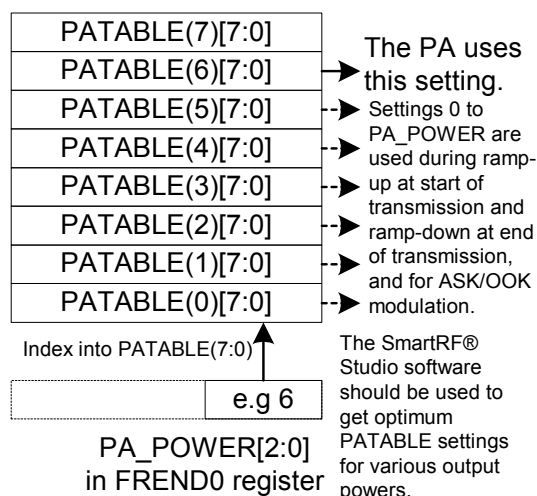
PATABLE(7)[7:0]
PATABLE(6)[7:0]
PATABLE(5)[7:0]
PATABLE(4)[7:0]
PATABLE(3)[7:0]
PATABLE(2)[7:0]
PATABLE(1)[7:0]
PATABLE(0)[7:0]

The PA uses this setting.

Settings 0 to PA_POWER are used during ramp-up at start of transmission and ramp-down at end of transmission, and for ASK/OOK modulation.

Index into PATABLE(7:0)

e.g 6

PA_POWER[2:0] in FREND0 register

The SmartRF® Studio software should be used to get optimum PATABLE settings for various output powers.